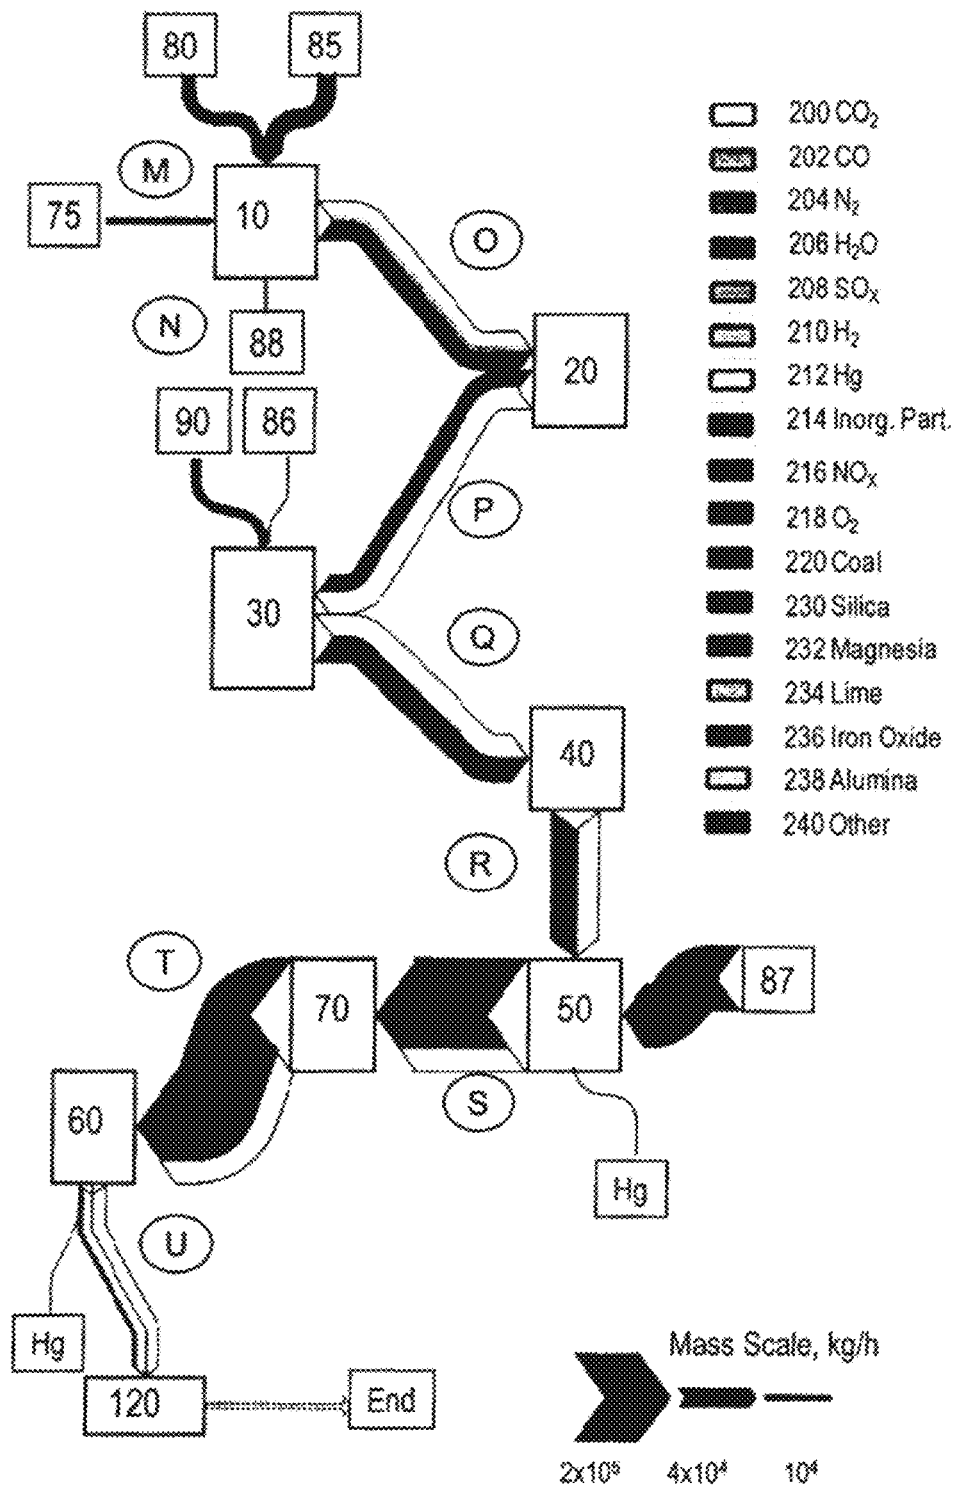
80
85
M
75
10
O
N
88
20
90
86
P
30
Q
40
R
T
70
50
87
S
60
Hg
U
Hg
120
End

200 $CO_2$
202 CO
204 $N_2$
206 $H_2O$
208 $SO_X$
210 $H_2$
212 Hg
214 Inorg. Part.
216 $NO_X$
218 $O_2$
220 Coal
230 Silica
232 Magnesia
234 Lime
236 Iron Oxide
238 Alumina
240 Other

Mass Scale, kg/h
$2x10^5$
$4x10^4$
$10^4$